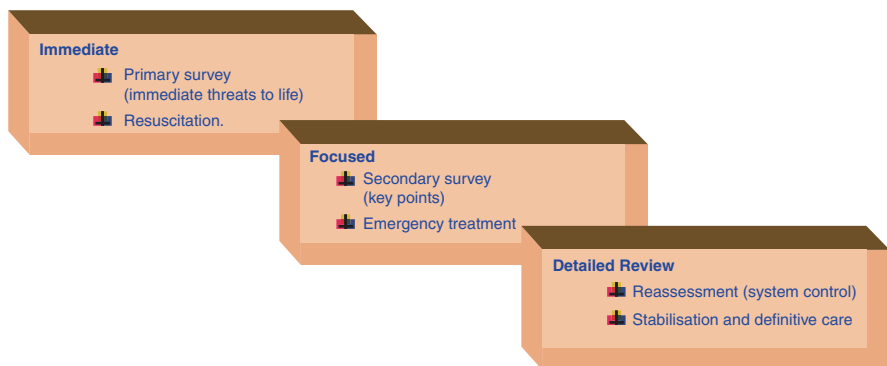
Immediate

Primary survey (immediate threats to life)

Resuscitation.

Focused

Secondary survey (key points)

Emergency treatment

Detailed Review

Reassessment (system control)

Stabilisation and definitive care